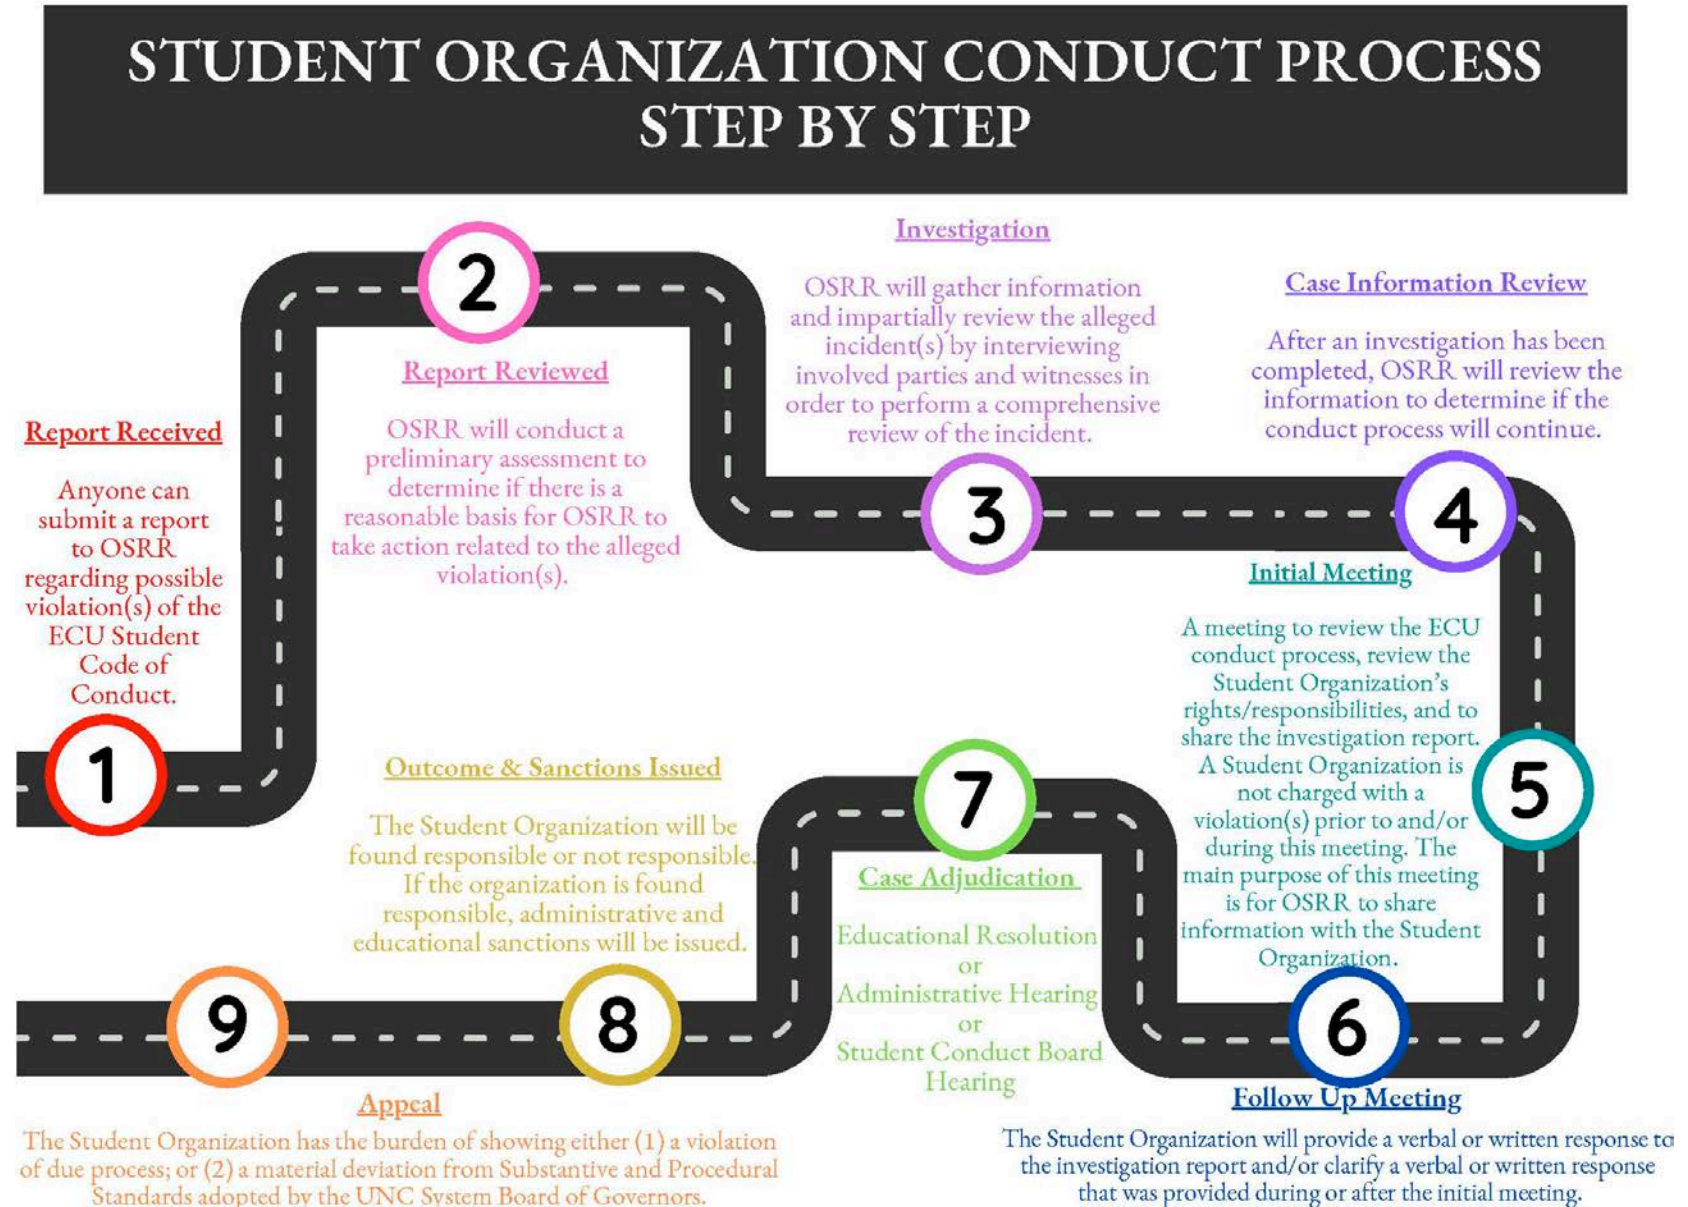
STUDENT ORGANIZATION CONDUCT PROCESS STEP BY STEP

1

Report Received

Anyone can submit a report to OSRR regarding possible violation(s) of the ECU Student Code of Conduct.

2

Report Reviewed

OSRR will conduct a preliminary assessment to determine if there is a reasonable basis for OSRR to take action related to the alleged violation(s).

3

Investigation

OSRR will gather information and impartially review the alleged incident(s) by interviewing involved parties and witnesses in order to perform a comprehensive review of the incident.

4

Case Information Review

After an investigation has been completed, OSRR will review the information to determine if the conduct process will continue.

5

Initial Meeting

A meeting to review the ECU conduct process, review the Student Organization's rights/responsibilities, and to share the investigation report. A Student Organization is not charged with a violation(s) prior to and/or during this meeting. The main purpose of this meeting is for OSRR to share information with the Student Organization.

6

Follow Up Meeting

The Student Organization will provide a verbal or written response to the investigation report and/or clarify a verbal or written response that was provided during or after the initial meeting.

7

Case Adjudication

Educational Resolution
or
Administrative Hearing
or
Student Conduct Board Hearing

8

Outcome & Sanctions Issued

The Student Organization will be found responsible or not responsible. If the organization is found responsible, administrative and educational sanctions will be issued.

9

Appeal

The Student Organization has the burden of showing either (1) a violation of due process; or (2) a material deviation from Substantive and Procedural Standards adopted by the UNC System Board of Governors.